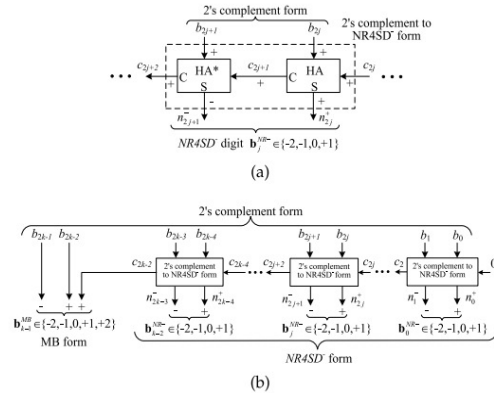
2's complement form

$b_{2j+1}$ $b_{2j}$

2's complement to NR4SD$^-$ form

$c_{2j+2}$ C HA* S $c_{2j+1}$ C HA S $c_{2j}$

+ - + + - + 

$n^-_{2j+1}$ $n^+_{2j}$

$NR4SD^-$ digit $\mathbf{b}_j^{NR-} \in \{-2,-1,0,+1\}$

(a)

2's complement form

$b_{2k-1}$ $b_{2k-2}$ $b_{2k-3}$ $b_{2k-4}$ $b_{2j+1}$ $b_{2j}$ $b_1$ $b_0$

$c_{2k-2}$ 2's complement to NR4SD$^-$ form $c_{2k-4}$ 2's complement to NR4SD$^-$ form $c_2$ 2's complement to NR4SD$^-$ form

- + + - + - + - +

$n^-_{2k-3}$ $n^+_{2k-4}$ $n^-_{2j+1}$ $n^+_{2j}$ $n^-_1$ $n^+_0$

$\mathbf{b}_{k-1}^{MB} \in \{-2,-1,0,+1,+2\}$

MB form

$\mathbf{b}_{k-2}^{NR-} \in \{-2,-1,0,+1\}$ $\mathbf{b}_j^{NR-} \in \{-2,-1,0,+1\}$ $\mathbf{b}_0^{NR-} \in \{-2,-1,0,+1\}$

$NR4SD^-$ form

(b)